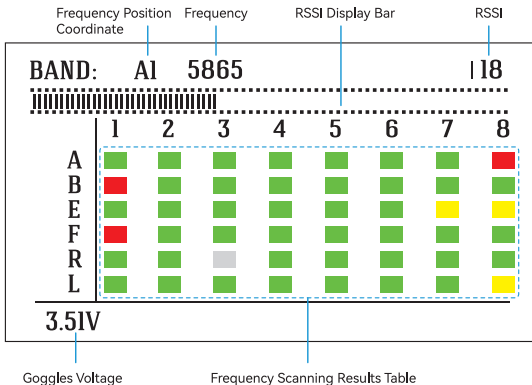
Frequency Position Coordinate

Frequency

RSSI Display Bar

RSSI

BAND: A1 5865

118

| | 1 | 2 | 3 | 4 | 5 | 6 | 7 | 8 |
|---|---|---|---|---|---|---|---|---|
| A | | | | | | | | |
| B | | | | | | | | |
| E | | | | | | | | |
| F | | | | | | | | |
| R | | | | | | | | |
| L | | | | | | | | |

3.51V

Goggles Voltage

Frequency Scanning Results Table